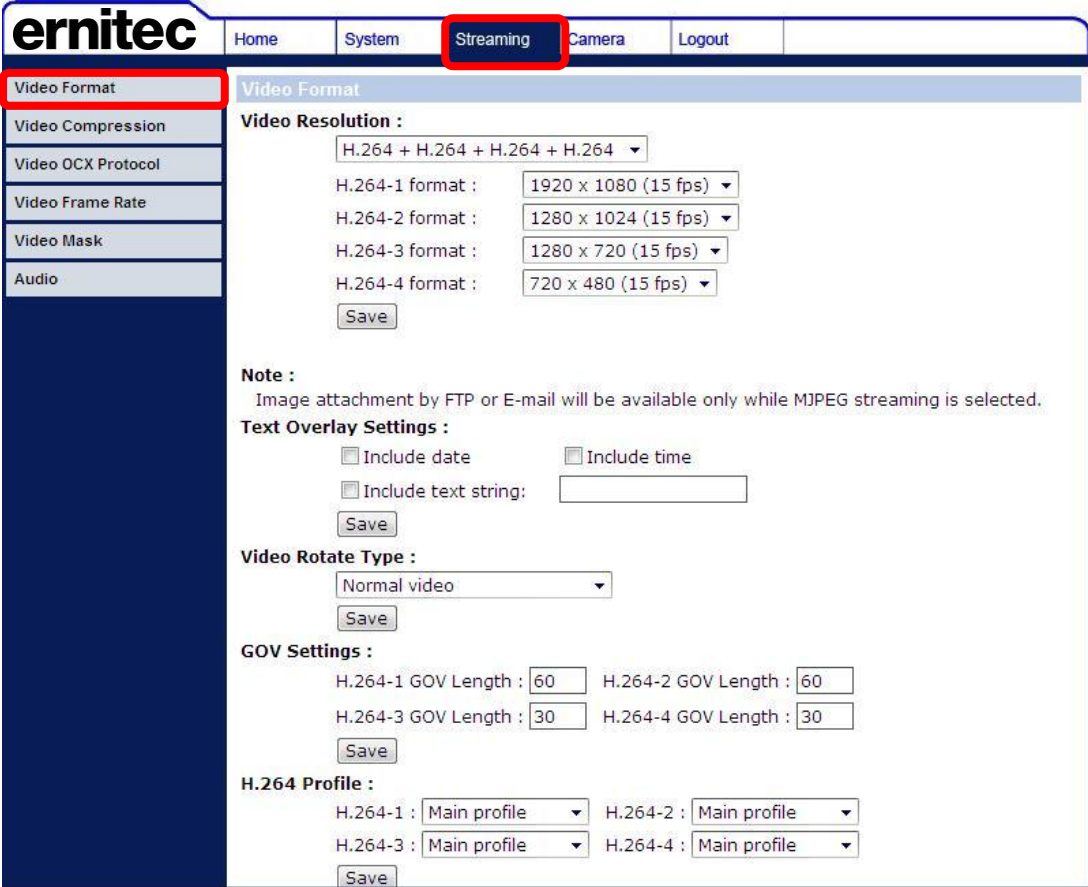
ernitec

Home
System
Streaming
Camera
Logout

Video Format
Video Compression
Video OCX Protocol
Video Frame Rate
Video Mask
Audio

Video Format

Video Resolution :

H.264 + H.264 + H.264 + H.264

H.264-1 format : 1920 x 1080 (15 fps)
H.264-2 format : 1280 x 1024 (15 fps)
H.264-3 format : 1280 x 720 (15 fps)
H.264-4 format : 720 x 480 (15 fps)

Save

Note :
Image attachment by FTP or E-mail will be available only while MJPEG streaming is selected.

Text Overlay Settings :
Include date
Include time
Include text string:
Save

Video Rotate Type :
Normal video
Save

GOV Settings :
H.264-1 GOV Length : 60
H.264-2 GOV Length : 60
H.264-3 GOV Length : 30
H.264-4 GOV Length : 30
Save

H.264 Profile :
H.264-1 : Main profile
H.264-2 : Main profile
H.264-3 : Main profile
H.264-4 : Main profile
Save